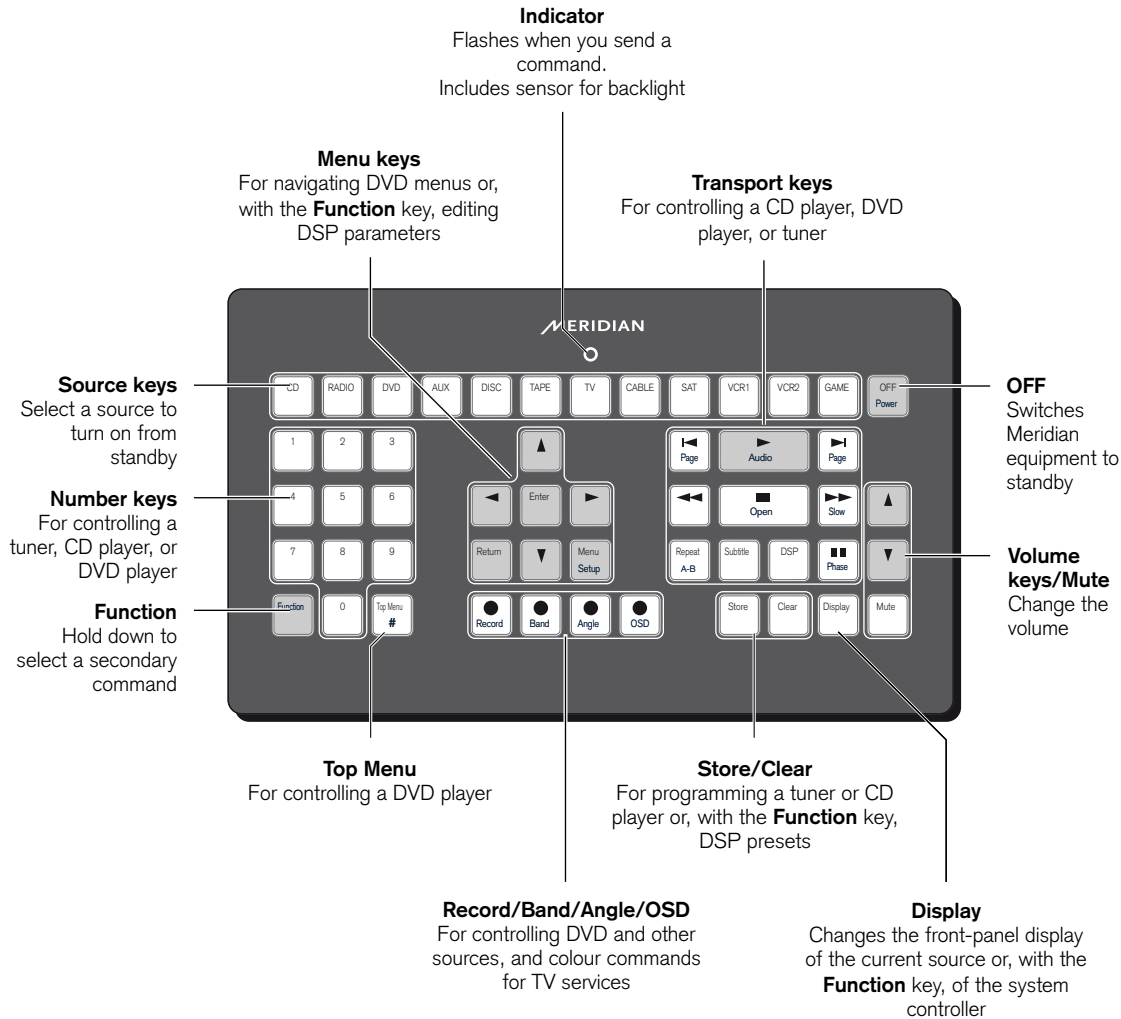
**Indicator**
Flashes when you send a command.
Includes sensor for backlight

**Menu keys**
For navigating DVD menus or, with the **Function** key, editing DSP parameters

**Transport keys**
For controlling a CD player, DVD player, or tuner

MERIDIAN

**Source keys**
Select a source to turn on from standby

CD RADIO DVD AUX DISC TAPE TV CABLE SAT VCR1 VCR2 GAME OFF Power

**OFF**
Switches Meridian equipment to standby

1 2 3 4 5 6 7 8 9 Function 0 Top Menu #

▲ ◄ Enter ► Return ▼ Menu Setup

Record Band Angle OSD

Page Audio Page Open Slow Repeat A-B Subtitle DSP Phase

Store Clear Display ▲ ▼ Mute

**Number keys**
For controlling a tuner, CD player, or DVD player

**Volume keys/Mute**
Change the volume

**Function**
Hold down to select a secondary command

**Top Menu**
For controlling a DVD player

**Store/Clear**
For programming a tuner or CD player or, with the **Function** key, DSP presets

**Record/Band/Angle/OSD**
For controlling DVD and other sources, and colour commands for TV services

**Display**
Changes the front-panel display of the current source or, with the **Function** key, of the system controller